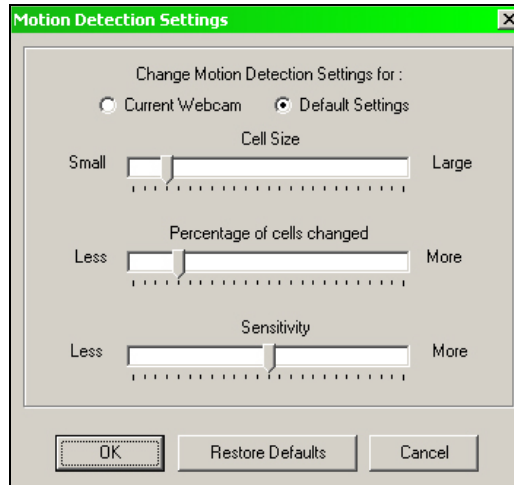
Motion Detection Settings

Change Motion Detection Settings for :

Current Webcam

Default Settings

Cell Size

Small

Large

Percentage of cells changed

Less

More

Sensitivity

Less

More

OK

Restore Defaults

Cancel